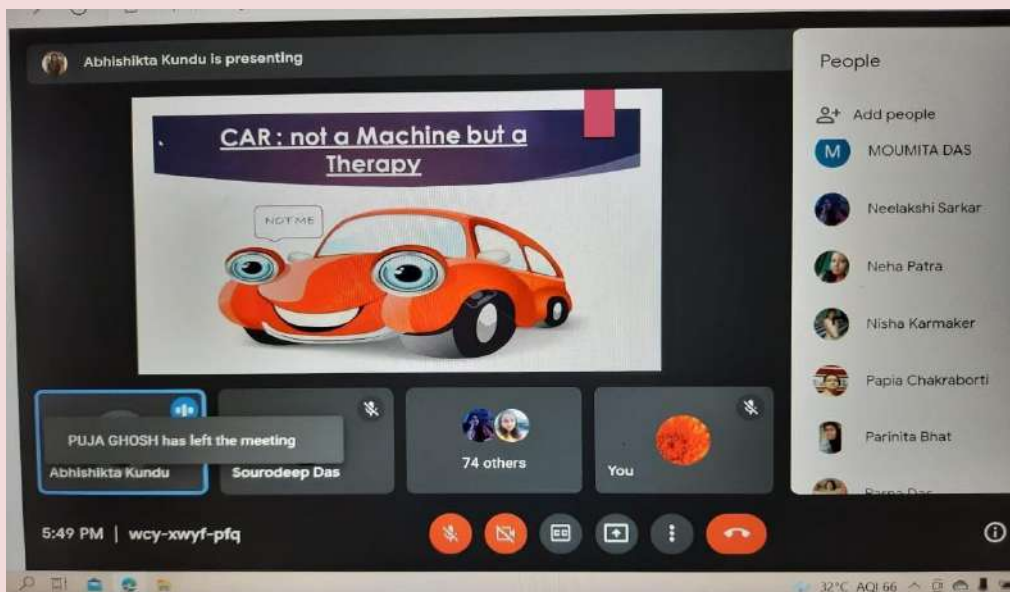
Abhishikta Kundu is presenting

CAR : not a Machine but a Therapy

NOT ME

PUJA GHOSH has left the meeting

Abhishikta Kundu

Sourodeep Das

74 others

You

People

Add people

MOUMITA DAS

Neelakshi Sarkar

Neha Patra

Nisha Karmaker

Papia Chakraborti

Parinita Bhat

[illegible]

5:49 PM | wcy-xwyf-pfq

32°C AQI 66